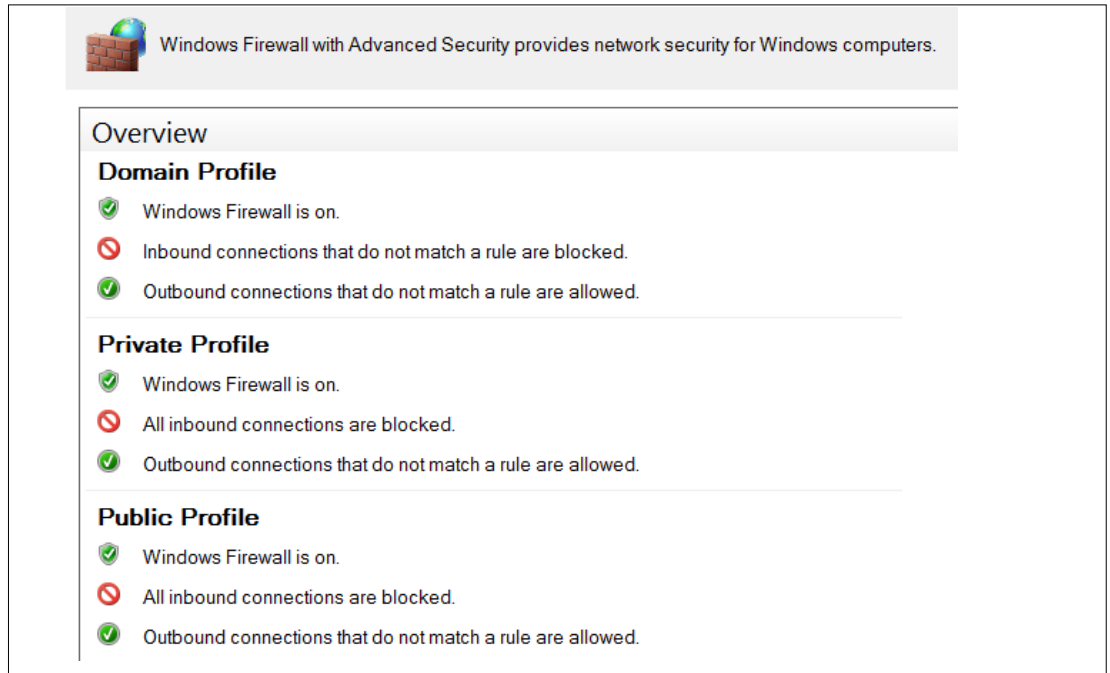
Windows Firewall with Advanced Security provides network security for Windows computers.

Overview

Domain Profile

Windows Firewall is on.

Inbound connections that do not match a rule are blocked.

Outbound connections that do not match a rule are allowed.

Private Profile

Windows Firewall is on.

All inbound connections are blocked.

Outbound connections that do not match a rule are allowed.

Public Profile

Windows Firewall is on.

All inbound connections are blocked.

Outbound connections that do not match a rule are allowed.